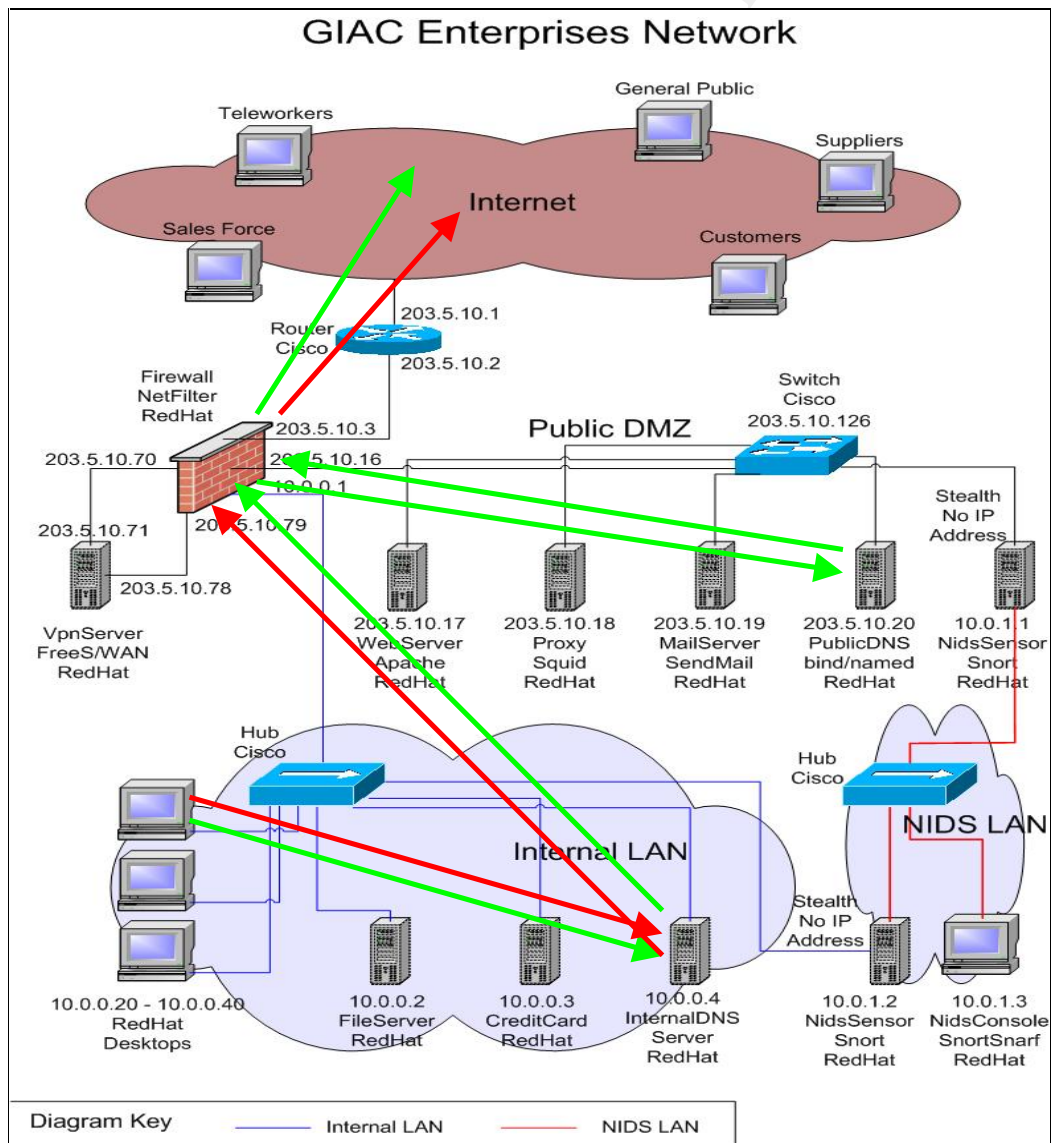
GIAC Enterprises Network

Teleworkers

General Public

Suppliers

Internet

Sales Force

Customers

203.5.10.1

Router
Cisco

203.5.10.2

Firewall
NetFilter
RedHat

203.5.10.3

Switch
Cisco
203.5.10.126

Public DMZ

203.5.10.70

203.5.10.16

10.0.0.1

203.5.10.71

203.5.10.79

Stealth
No IP
Address

203.5.10.78

VpnServer
FreeS/WAN
RedHat

203.5.10.17
WebServer
Apache
RedHat

203.5.10.18
Proxy
Squid
RedHat

203.5.10.19
MailServer
SendMail
RedHat

203.5.10.20
PublicDNS
bind/named
RedHat

10.0.1.1
NidsSensor
Snort
RedHat

Hub
Cisco

Hub
Cisco

NIDS LAN

Internal LAN

Stealth
No IP
Address

10.0.0.20 - 10.0.0.40
RedHat
Desktops

10.0.0.2
FileServer
RedHat

10.0.0.3
CreditCard
RedHat

10.0.0.4
InternalDNS
Server
RedHat

10.0.1.2
NidsSensor
Snort
RedHat

10.0.1.3
NidsConsole
SnortSnarf
RedHat

Diagram Key

Internal LAN

NIDS LAN